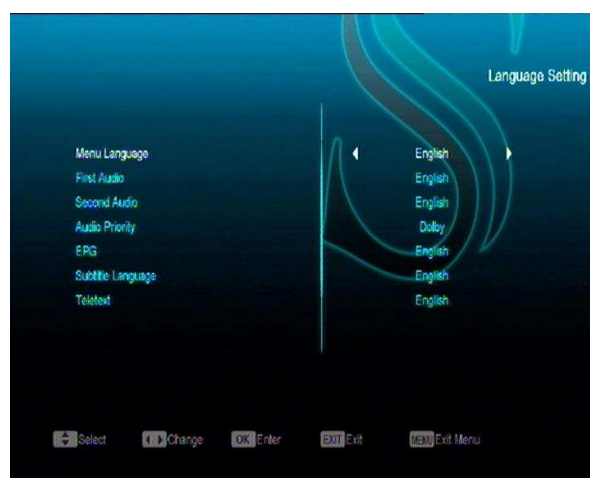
Language Setting

| | |
|---|---|
| Menu Language | English |
| First Audio | English |
| Second Audio | English |
| Audio Priority | Dolby |
| EPG | English |
| Subtitle Language | English |
| Teletext | English |

Select Change OK Enter EXIT Exit MENU Exit Menu